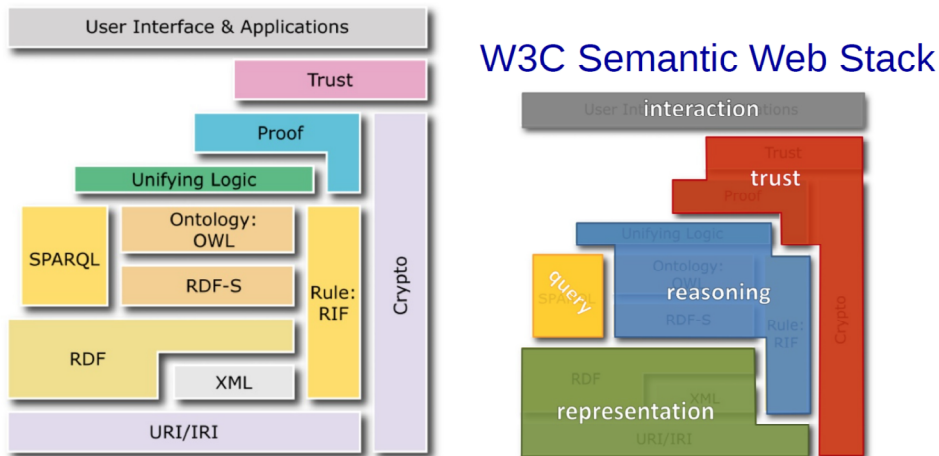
User Interface & Applications

Trust

Proof

Unifying Logic

SPARQL

Ontology: OWL

RDF-S

Rule: RIF

Crypto

RDF

XML

URI/IRI

W3C Semantic Web Stack

User Int interaction tions

Trust

trust

Proof

Unifying Logic

query

SPARQL

Ontology: OWL

reasoning

RDF-S

Rule: RIF

Crypto

RDF

XML

representation

URI/IRI